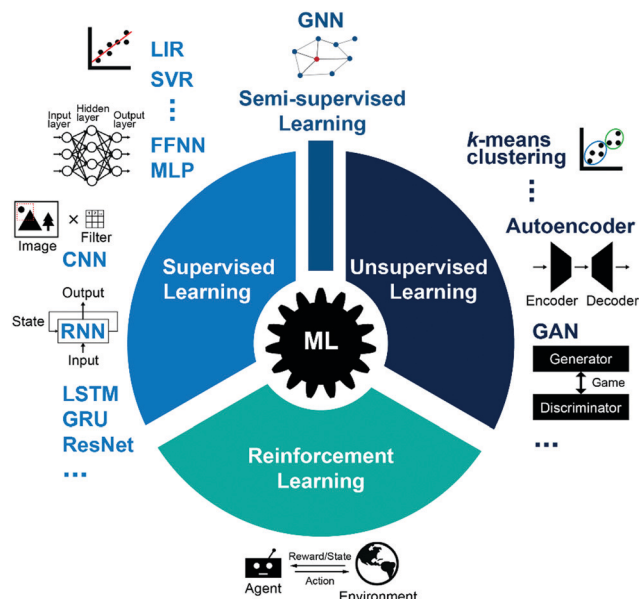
GNN

Semi-supervised Learning

LIR
SVR
⋮
FFNN
MLP

Input layer
Hidden layer
Output layer

Image
×
Filter
CNN

Output
State
RNN
Input

LSTM
GRU
ResNet
...

Supervised Learning

Unsupervised Learning

ML

Reinforcement Learning

*k*-means clustering

⋮

Autoencoder

Encoder Decoder

GAN

Generator
Game
Discriminator

...

Agent
Reward/State
Action
Environment